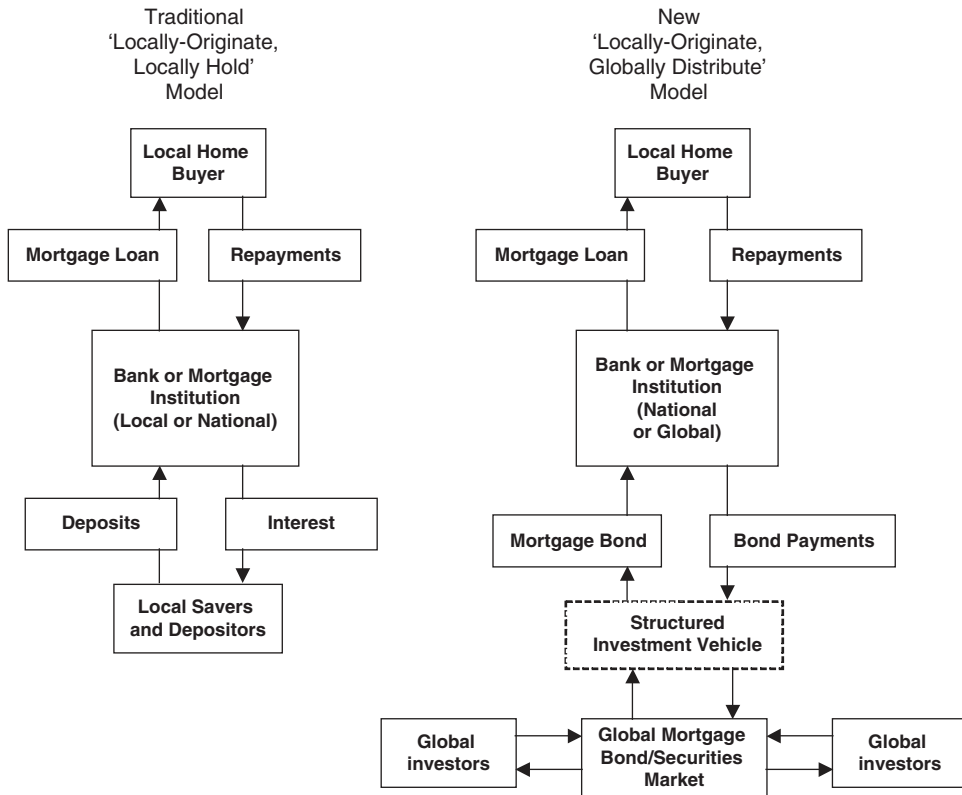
Traditional 'Locally-Originate, Locally Hold' Model

Local Home Buyer

Mortgage Loan

Repayments

Bank or Mortgage Institution (Local or National)

Deposits

Interest

Local Savers and Depositors

New 'Locally-Originate, Globally Distribute' Model

Local Home Buyer

Mortgage Loan

Repayments

Bank or Mortgage Institution (National or Global)

Mortgage Bond

Bond Payments

Structured Investment Vehicle

Global investors

Global Mortgage Bond/Securities Market

Global investors